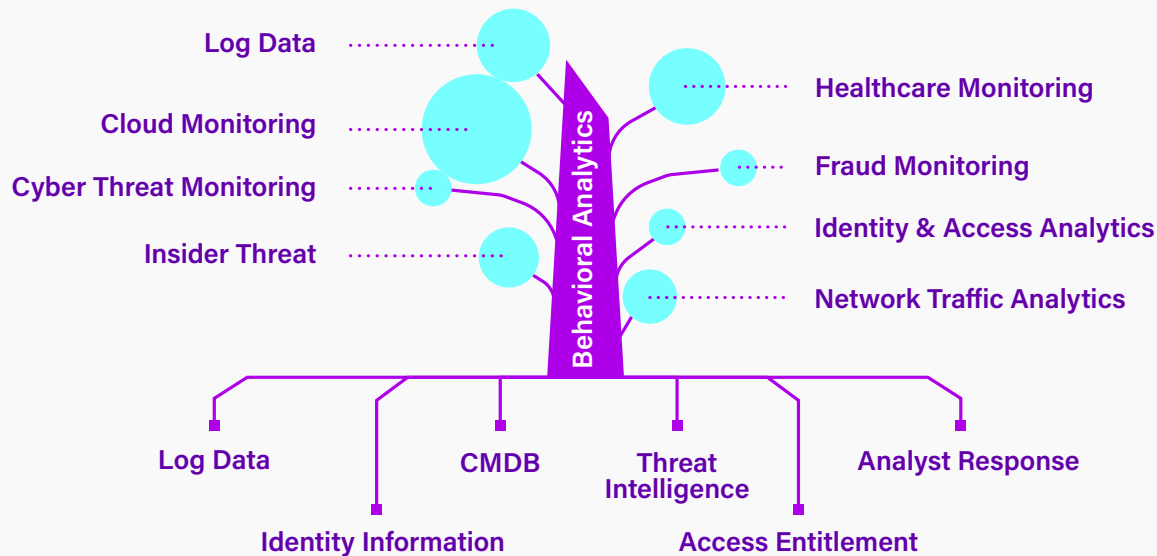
Behavioral Analytics

Log Data

Cloud Monitoring

Cyber Threat Monitoring

Insider Threat

Healthcare Monitoring

Fraud Monitoring

Identity & Access Analytics

Network Traffic Analytics

Log Data

Identity Information

CMDB

Threat Intelligence

Access Entitlement

Analyst Response